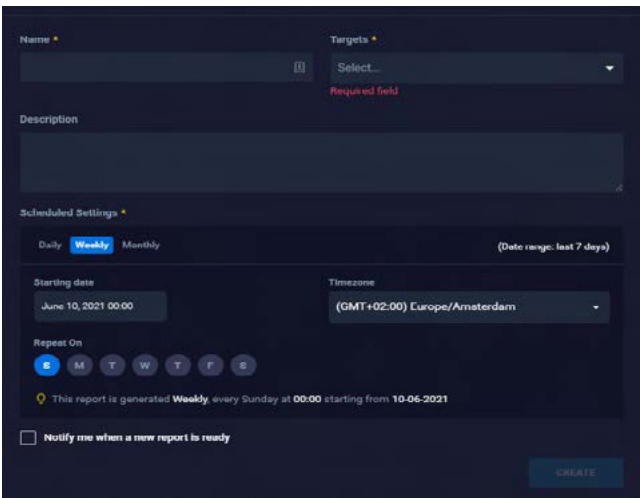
Name *

Targets *

Select...

Required field

Description

Scheduled Settings *

Daily Weekly Monthly

(Date range: last 7 days)

Starting date

June 10, 2021 00:00

Timezone

(GMT+02:00) Europe/Amsterdam

Repeat On

S M T W T F S

This report is generated Weekly, every Sunday at 00:00 starting from 10-06-2021

Notify me when a new report is ready

CREATE